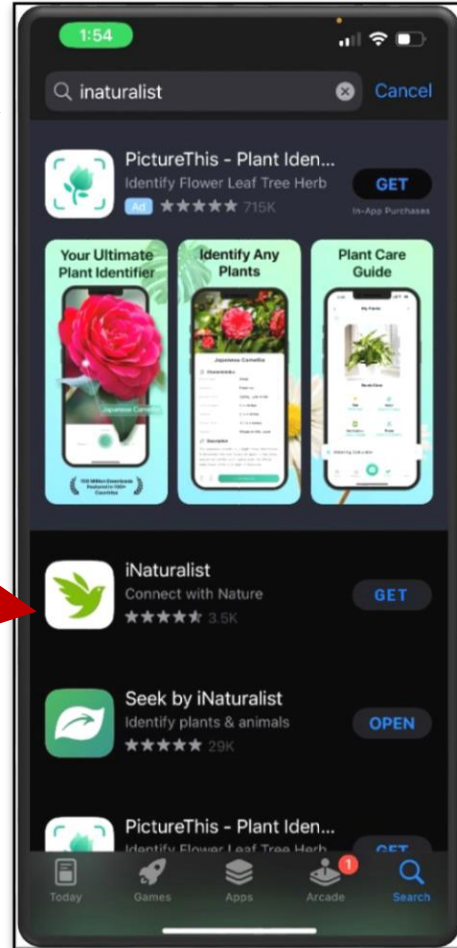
1:54

inaturalist

Cancel

PictureThis - Plant Iden...

Identify Flower Leaf Tree Herb

Ad ★★★★★ 715K

GET

In-App Purchases

Your Ultimate Plant Identifier

Japanese Camellia

Identify Any Plants

Japanese Camellia

Plant Care Guide

My Plants

iNaturalist

Connect with Nature

★★★★★ 3.5K

GET

Seek by iNaturalist

Identify plants & animals

★★★★★ 29K

OPEN

PictureThis - Plant Iden...

Identify Flower Leaf Tree Herb

GET

Today

Games

Apps

1

Arcade

Search